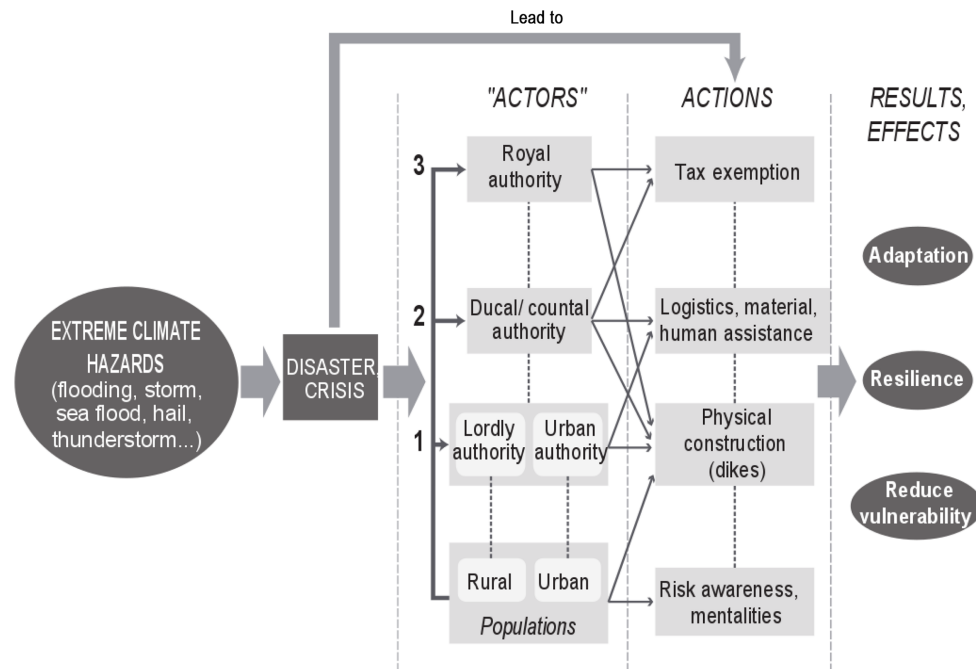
Lead to

"ACTORS"

ACTIONS

RESULTS, EFFECTS

EXTREME CLIMATE HAZARDS (flooding, storm, sea flood, hail, thunderstorm...)

DISASTER, CRISIS

3

Royal authority

2

Ducal/ countal authority

1

Lordly authority

Urban authority

Rural

Urban

Populations

Tax exemption

Logistics, material, human assistance

Physical construction (dikes)

Risk awareness, mentalities

Adaptation

Resilience

Reduce vulnerability